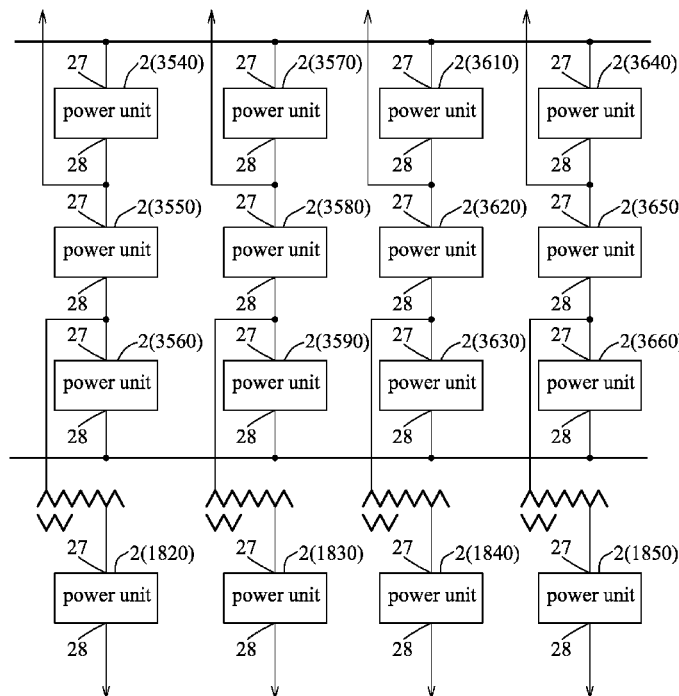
27
2(3540)
power unit
28

27
2(3570)
power unit
28

27
2(3610)
power unit
28

27
2(3640)
power unit
28

27
2(3550)
power unit
28

27
2(3580)
power unit
28

27
2(3620)
power unit
28

27
2(3650
power unit
28

27
2(3560)
power unit
28

27
2(3590)
power unit
28

27
2(3630)
power unit
28

27
2(3660
power unit
28

27
2(1820)
power unit
28

27
2(1830)
power unit
28

27
2(1840)
power unit
28

27
2(1850)
power unit
28